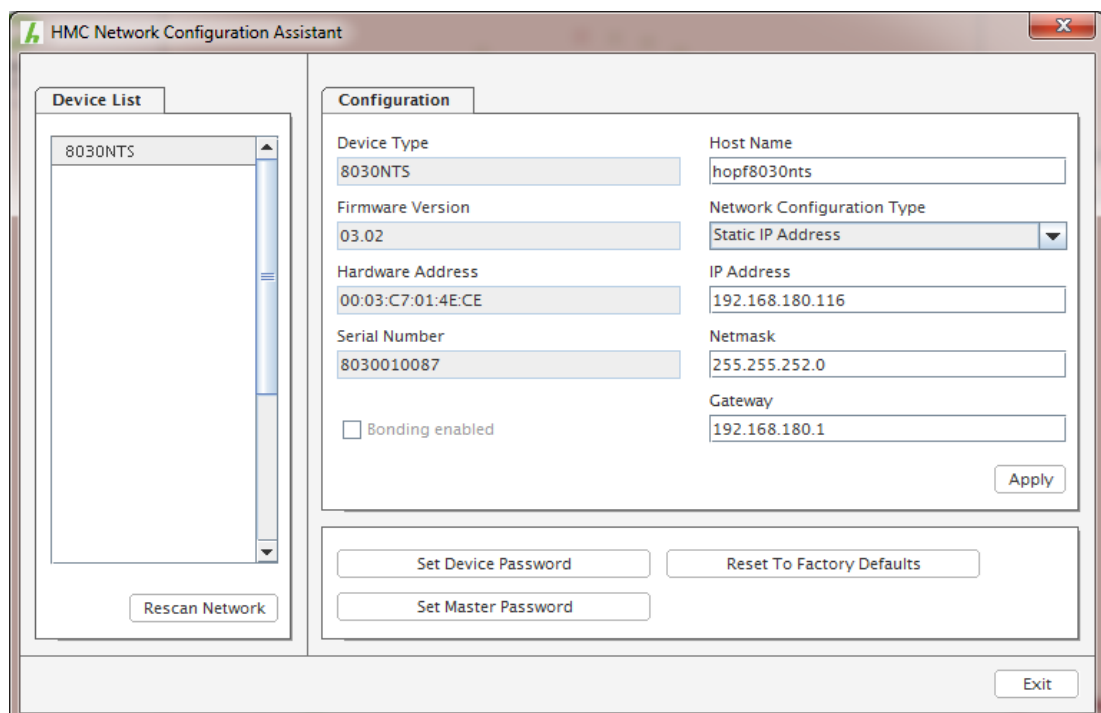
HMC Network Configuration Assistant

Device List

8030NTS

Rescan Network

Configuration

Device Type
8030NTS

Firmware Version
03.02

Hardware Address
00:03:C7:01:4E:CE

Serial Number
8030010087

Bonding enabled

Host Name
hopf8030nts

Network Configuration Type
Static IP Address

IP Address
192.168.180.116

Netmask
255.255.252.0

Gateway
192.168.180.1

Apply

Set Device Password

Reset To Factory Defaults

Set Master Password

Exit